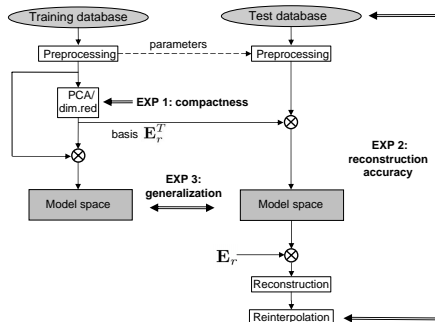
Training database

Test database

Preprocessing

parameters

Preprocessing

PCA/ dim.red

EXP 1: compactness

basis $\mathbf{E}_r^T$

EXP 2: reconstruction accuracy

EXP 3: generalization

Model space

Model space

$\mathbf{E}_r$

Reconstruction

Reinterpolation